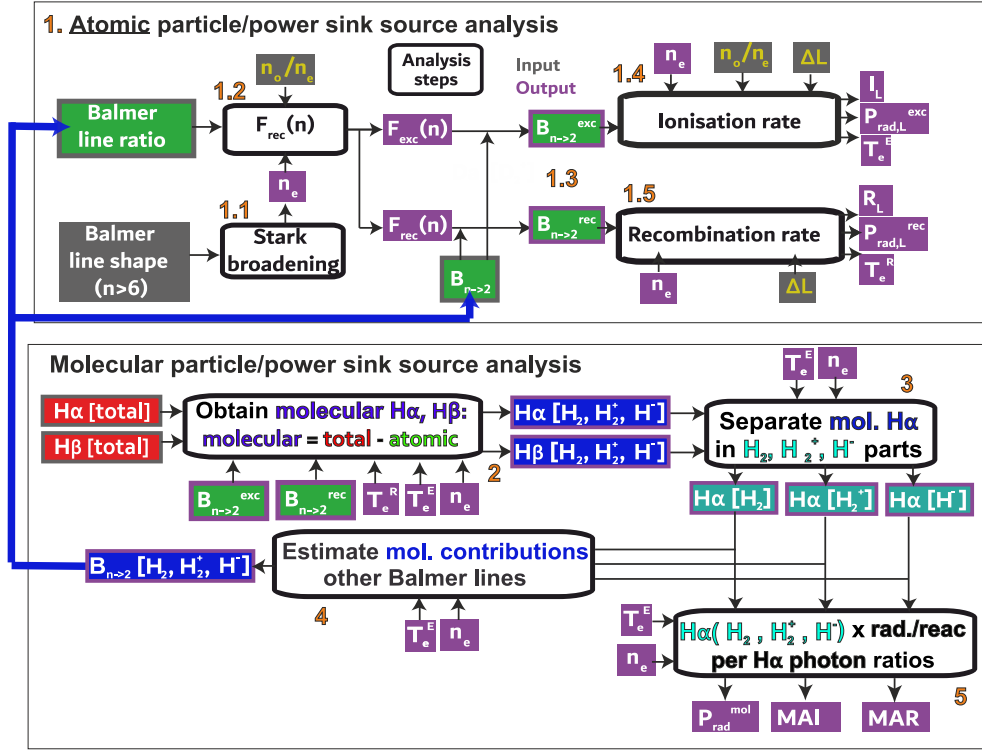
1. Atomic particle/power sink source analysis

$n_o/n_e$

Analysis steps

Input
Output

1.4

$n_e$

$n_o/n_e$

$\Delta L$

1.2

Balmer line ratio

$F_{rec}(n)$

$F_{exc}(n)$

$B_{n\to2}^{exc}$

Ionisation rate

$I_L$

$P_{rad,L}^{exc}$

$T_e^E$

$n_e$

1.3

1.1

1.5

$F_{rec}(n)$

$B_{n\to2}^{rec}$

Recombination rate

$R_L$

$P_{rad,L}^{rec}$

$T_e^R$

Balmer line shape (n>6)

Stark broadening

$B_{n\to2}$

$n_e$

$\Delta L$

Molecular particle/power sink source analysis

$T_e^E$

$n_e$

3

Hα [total]

Obtain molecular Hα, Hβ: molecular = total - atomic

Hα [$H_2$, $H_2^+$, $H^-$]

Separate mol. Hα in $H_2$, $H_2^+$, $H^-$ parts

Hβ [total]

Hβ [$H_2$, $H_2^+$, $H^-$]

2

$B_{n\to2}^{exc}$

$B_{n\to2}^{rec}$

$T_e^R$

$T_e^E$

$n_e$

Hα [$H_2$]

Hα [$H_2^+$]

Hα [$H^-$]

$B_{n\to2}$ [$H_2$, $H_2^+$, $H^-$]

Estimate mol. contributions other Balmer lines

4

$T_e^E$

$n_e$

$T_e^E$

Hα( $H_2$ , $H_2^+$, $H^-$) x rad./reac per Hα photon ratios

$n_e$

5

$P_{rad}^{mol}$

MAI

MAR